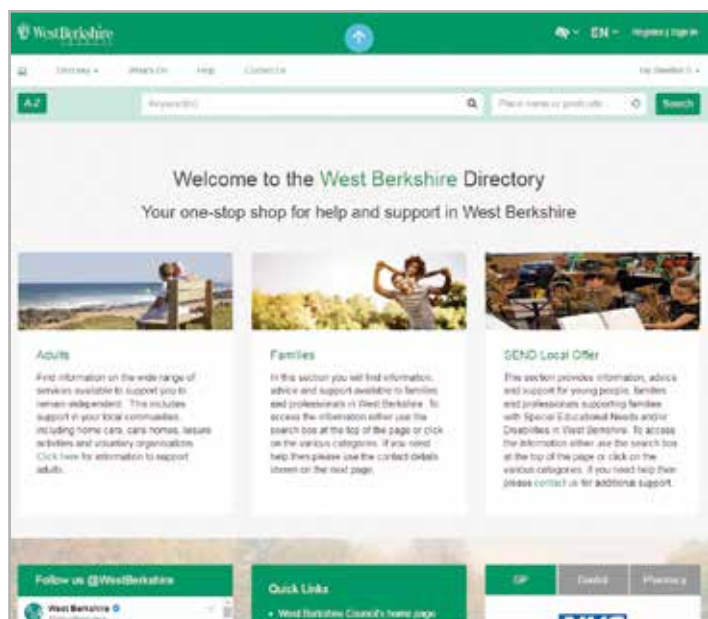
West Berkshire COUNCIL

EN Register / Sign in

Directory What's On Help Contact Us

A-Z

Keyword(s)

Place name or postcode

Search

Welcome to the West Berkshire Directory

Your one-stop shop for help and support in West Berkshire

Adults

Find information on the wide range of services available to support you to remain independent. This includes support in your local communities, including home care, care homes, leisure activities and voluntary organisations. Click here for information to support adults.

Families

In this section you will find information, advice and support available to families and professionals in West Berkshire. To access the information either use the search box at the top of the page or click on the various categories. If you need help then please use the contact details shown on the next page.

SEND Local Offer

This section provides information, advice and support for young people, families and professionals supporting families with Special Educational Needs and/or Disabilities in West Berkshire. To access the information either use the search box at the top of the page or click on the various categories. If you need help then please contact us for additional support.

Follow us @WestBerkshire

West Berkshire

Quick Links

• West Berkshire Council's home page

GP Dentist Pharmacy